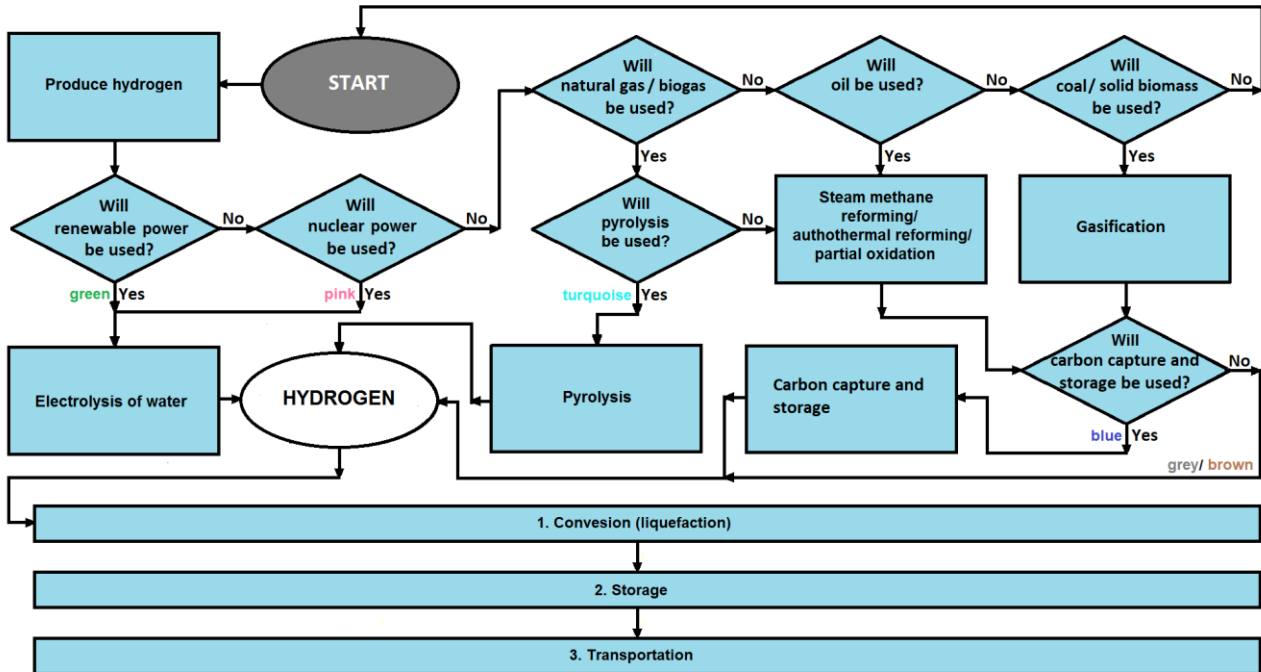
START

Produce hydrogen

Will renewable power be used?

No

Will nuclear power be used?

No

Will natural gas / biogas be used?

No

Will oil be used?

No

Will coal/ solid biomass be used?

No

Yes

Yes

Yes

Will pyrolysis be used?

No

Steam methane reforming/ authothermal reforming/ partial oxidation

Gasification

green Yes

pink Yes

turquoise Yes

Will carbon capture and storage be used?

No

Electrolysis of water

HYDROGEN

Pyrolysis

Carbon capture and storage

blue Yes

grey/ brown

1. Convesion (liquefaction)

2. Storage

3. Transportation